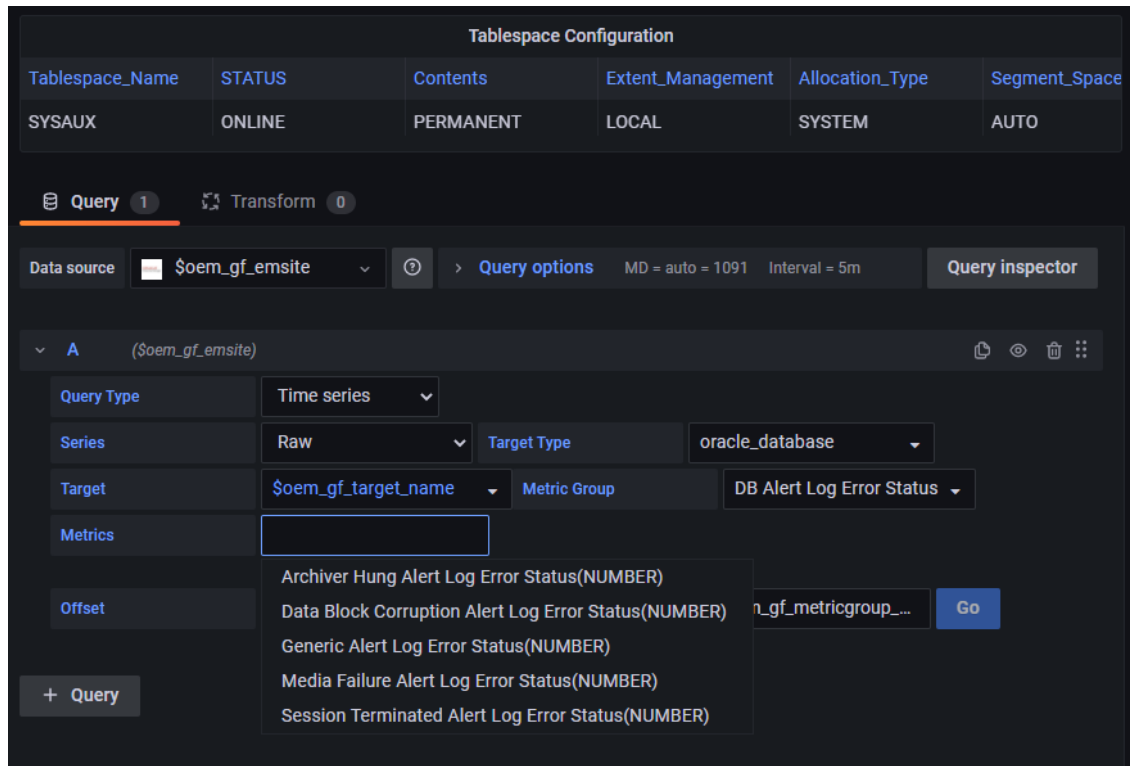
Tablespace Configuration

| Tablespace_Name | STATUS | Contents | Extent_Management | Allocation_Type | Segment_Space |
|---|---|---|---|---|---|
| SYSAUX | ONLINE | PERMANENT | LOCAL | SYSTEM | AUTO |

Query 1 Transform 0

Data source $oem_gf_emsite ⓘ > Query options MD = auto = 1091 Interval = 5m Query inspector

A ($oem_gf_emsite)

Query Type Time series

Series Raw Target Type oracle_database

Target $oem_gf_target_name Metric Group DB Alert Log Error Status

Metrics

Archiver Hung Alert Log Error Status(NUMBER)
Data Block Corruption Alert Log Error Status(NUMBER)
Generic Alert Log Error Status(NUMBER)
Media Failure Alert Log Error Status(NUMBER)
Session Terminated Alert Log Error Status(NUMBER)

Offset n_gf_metricgroup_... Go

+ Query